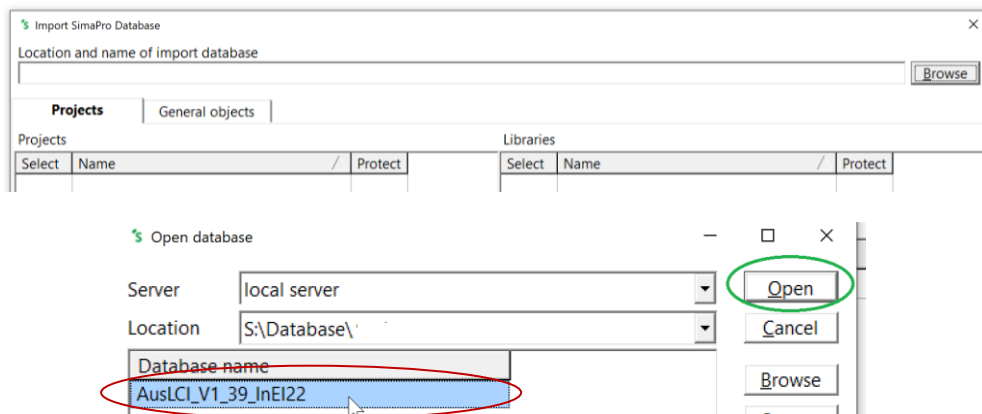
Import SimaPro Database

×

Location and name of import database

Browse

Projects

General objects

Projects

| Select | Name | Protect |
|---|---|---|

Libraries

| Select | Name | Protect |
|---|---|---|

Open database

Server local server

Location S:\Database\

Open

Cancel

Database name

AusLCI_V1_39_InEI22

Browse